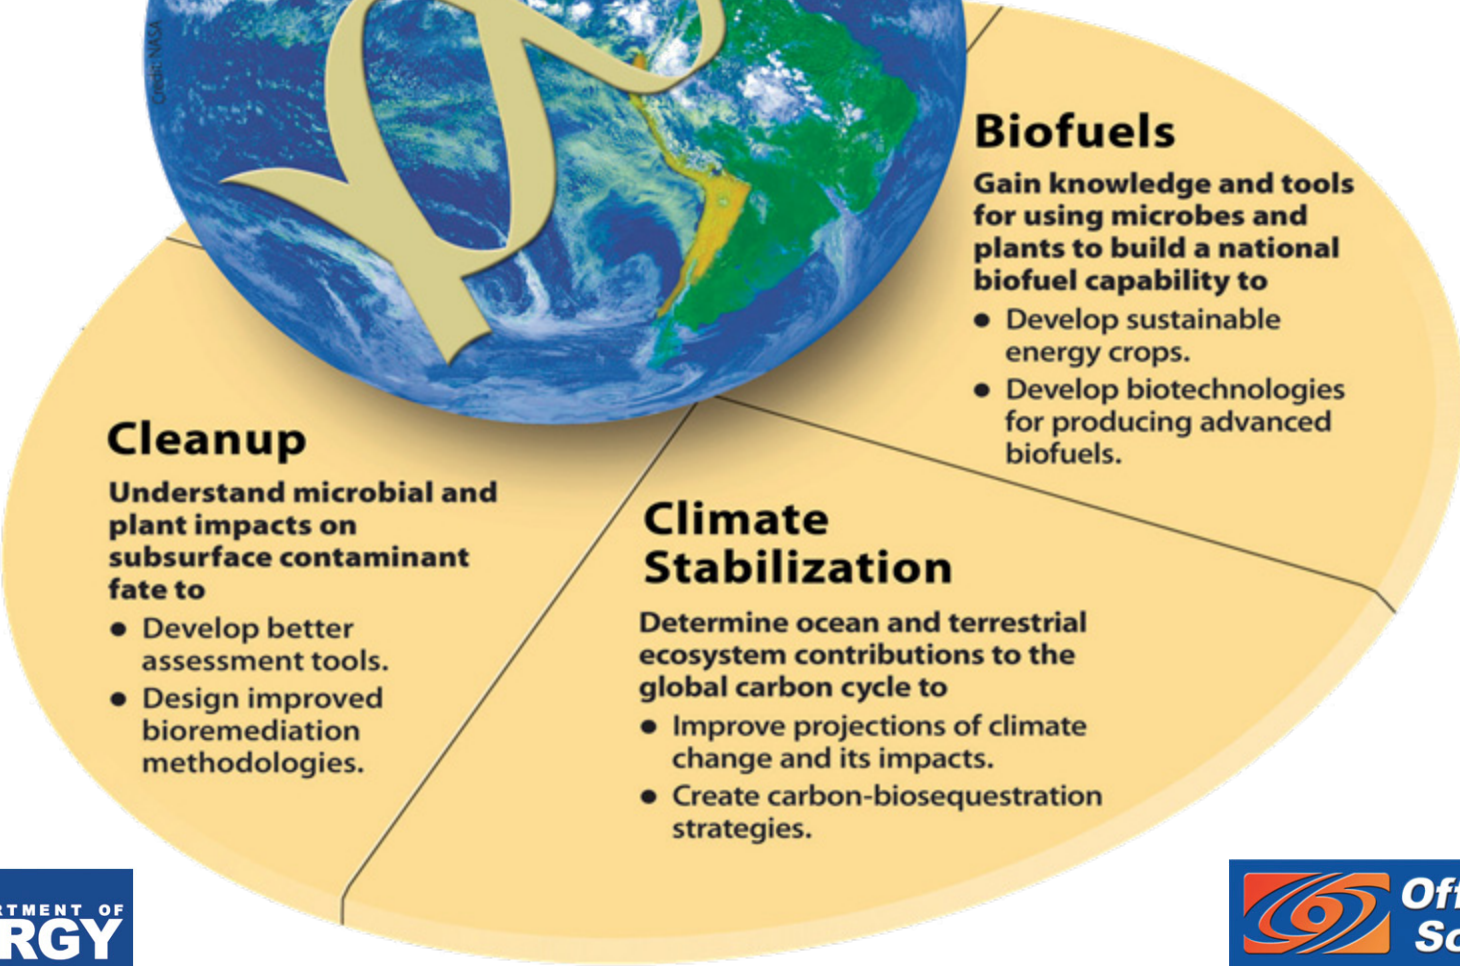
Credit: NASA

Biofuels

Gain knowledge and tools for using microbes and plants to build a national biofuel capability to

- Develop sustainable energy crops.
- Develop biotechnologies for producing advanced biofuels.

Cleanup

Understand microbial and plant impacts on subsurface contaminant fate to

- Develop better assessment tools.
- Design improved bioremediation methodologies.

Climate Stabilization

Determine ocean and terrestrial ecosystem contributions to the global carbon cycle to

- Improve projections of climate change and its impacts.
- Create carbon-biosequestration strategies.

RTMENT OF
RGY

Off
Sc